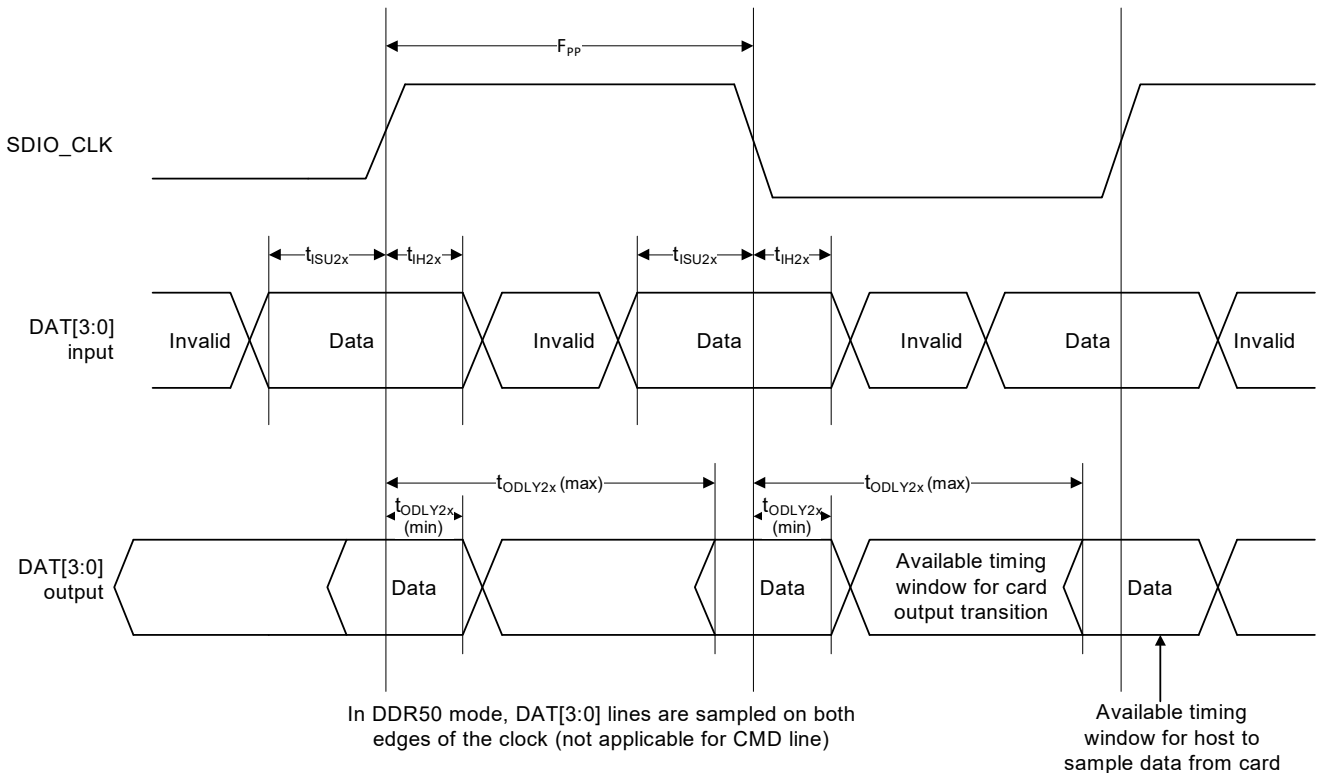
$F_{PP}$

SDIO_CLK

$t_{ISU2x}$ $t_{IH2x}$ $t_{ISU2x}$ $t_{IH2x}$

DAT[3:0] input

Invalid Data Invalid Data Invalid Data Invalid

$t_{ODLY2x}$ (max) $t_{ODLY2x}$ (max)

$t_{ODLY2x}$ (min) $t_{ODLY2x}$ (min)

DAT[3:0] output

Data Data Available timing window for card output transition Data

In DDR50 mode, DAT[3:0] lines are sampled on both edges of the clock (not applicable for CMD line)

Available timing window for host to sample data from card